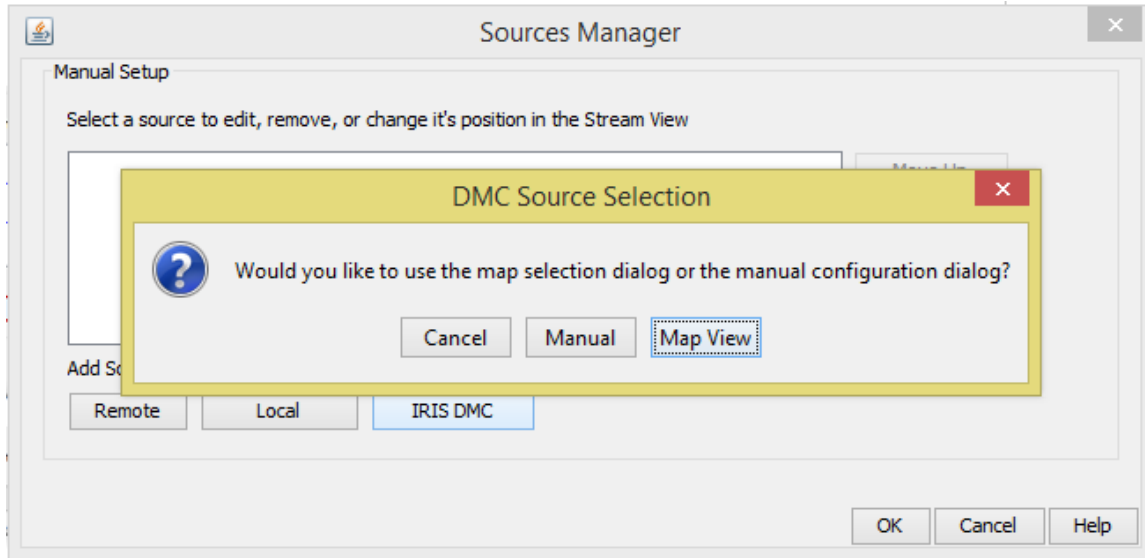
Sources Manager

Manual Setup

Select a source to edit, remove, or change it's position in the Stream View

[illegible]

DMC Source Selection

Would you like to use the map selection dialog or the manual configuration dialog?

Cancel Manual Map View

Add So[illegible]

Remote Local IRIS DMC

OK Cancel Help